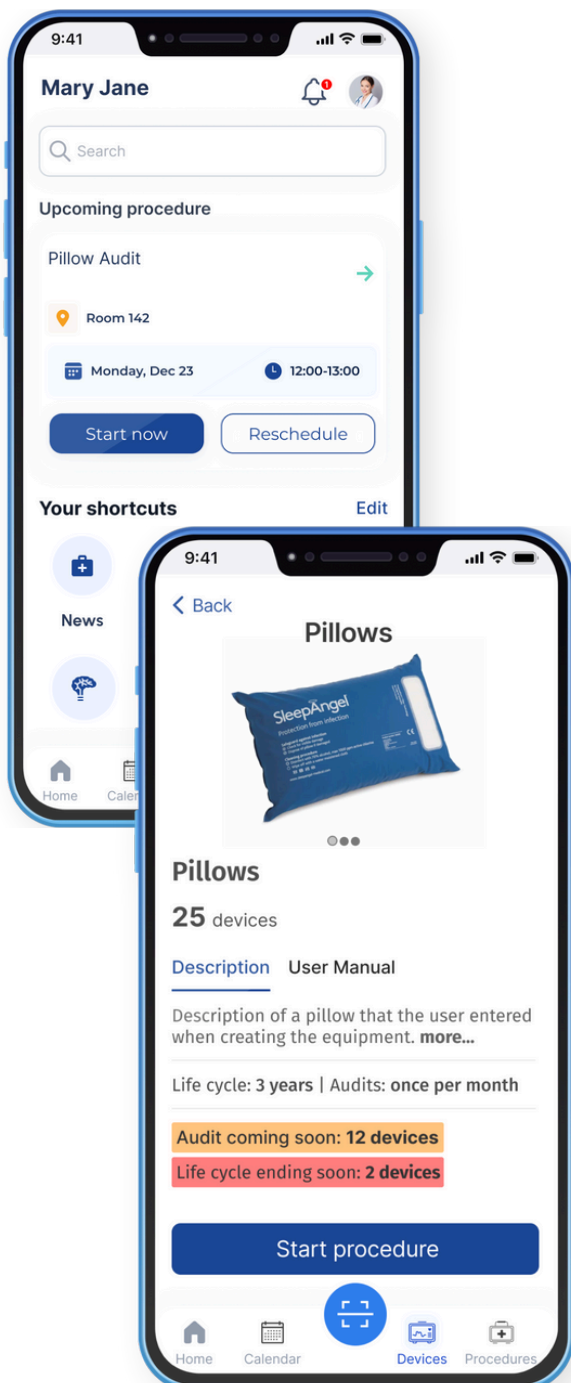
9:41

Mary Jane

1

Search

Upcoming procedure

Pillow Audit

Room 142

Monday, Dec 23

12:00-13:00

Start now

Reschedule

Your shortcuts

Edit

News

Home

Cale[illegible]

9:41

Back

Pillows

SleepAngel

Protection from infection

Pillows

25 devices

Description

User Manual

Description of a pillow that the user entered when creating the equipment. more...

Life cycle: 3 years | Audits: once per month

Audit coming soon: 12 devices

Life cycle ending soon: 2 devices

Start procedure

Home

Calendar

Devices

Procedures